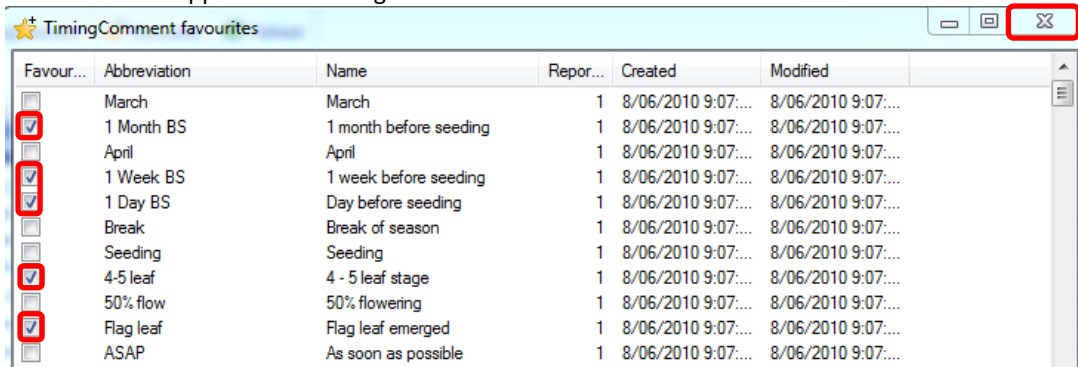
TimingComment favourites

| Favour... | Abbreviation | Name | Repor... | Created | Modified |
|---|---|---|---|---|---|
| ☐ | March | March | 1 | 8/06/2010 9:07:... | 8/06/2010 9:07:... |
| ☑ | 1 Month BS | 1 month before seeding | 1 | 8/06/2010 9:07:... | 8/06/2010 9:07:... |
| ☐ | April | April | 1 | 8/06/2010 9:07:... | 8/06/2010 9:07:... |
| ☑ | 1 Week BS | 1 week before seeding | 1 | 8/06/2010 9:07:... | 8/06/2010 9:07:... |
| ☑ | 1 Day BS | Day before seeding | 1 | 8/06/2010 9:07:... | 8/06/2010 9:07:... |
| ☐ | Break | Break of season | 1 | 8/06/2010 9:07:... | 8/06/2010 9:07:... |
| ☐ | Seeding | Seeding | 1 | 8/06/2010 9:07:... | 8/06/2010 9:07:... |
| ☑ | 4-5 leaf | 4 - 5 leaf stage | 1 | 8/06/2010 9:07:... | 8/06/2010 9:07:... |
| ☐ | 50% flow | 50% flowering | 1 | 8/06/2010 9:07:... | 8/06/2010 9:07:... |
| ☑ | Flag leaf | Flag leaf emerged | 1 | 8/06/2010 9:07:... | 8/06/2010 9:07:... |
| ☐ | ASAP | As soon as possible | 1 | 8/06/2010 9:07:... | 8/06/2010 9:07:... |